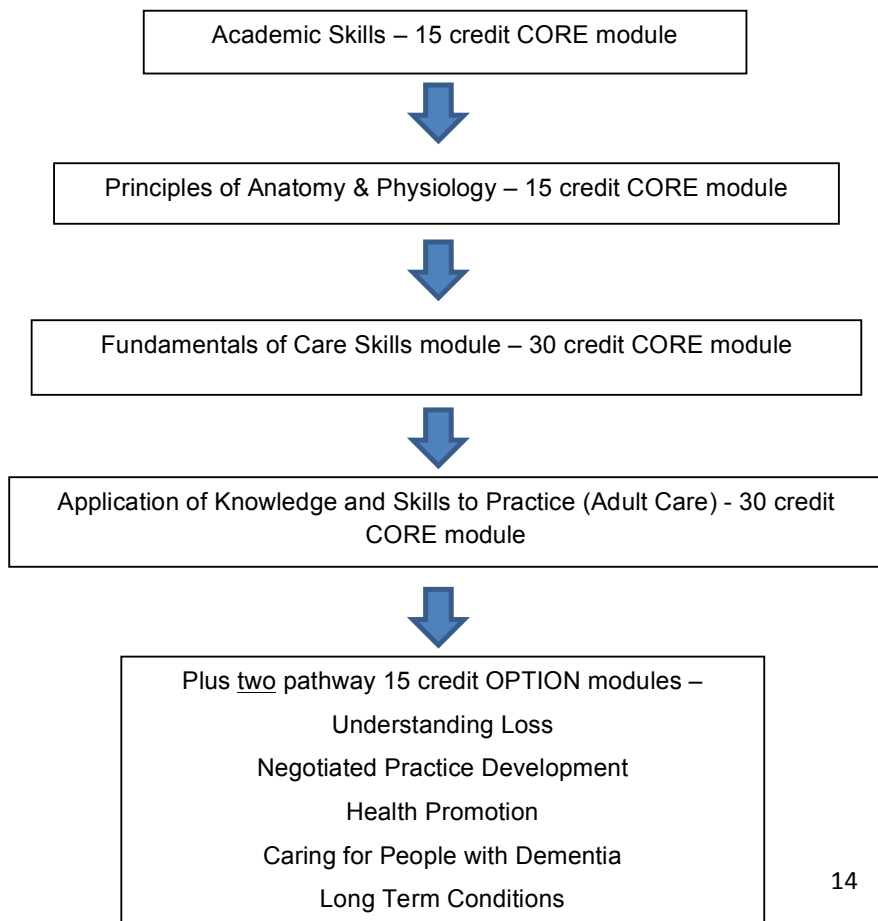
Academic Skills – 15 credit CORE module

Principles of Anatomy & Physiology – 15 credit CORE module

Fundamentals of Care Skills module – 30 credit CORE module

Application of Knowledge and Skills to Practice (Adult Care) - 30 credit CORE module

Plus two pathway 15 credit OPTION modules –

Understanding Loss

Negotiated Practice Development

Health Promotion

Caring for People with Dementia

Long Term Conditions

14